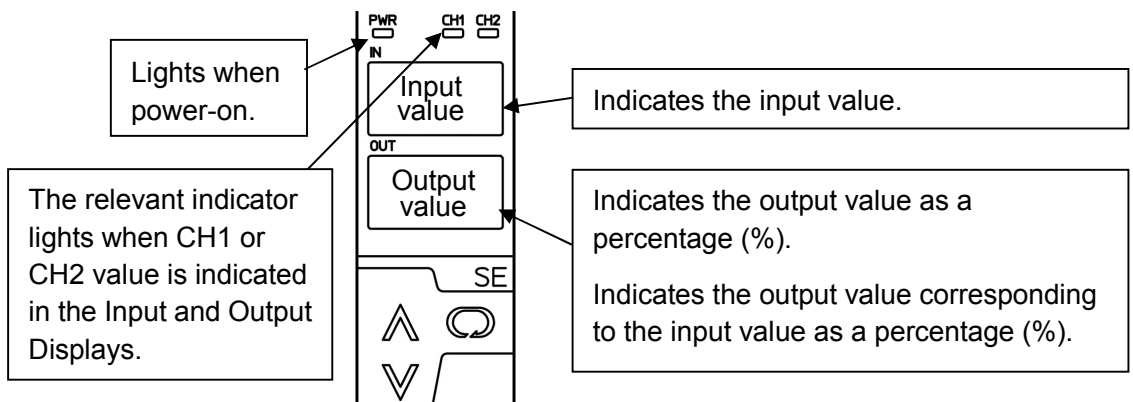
PWR
CH1 CH2
IN
Input value
OUT
Output value
SE

Lights when power-on.

Indicates the input value.

The relevant indicator lights when CH1 or CH2 value is indicated in the Input and Output Displays.

Indicates the output value as a percentage (%).

Indicates the output value corresponding to the input value as a percentage (%).